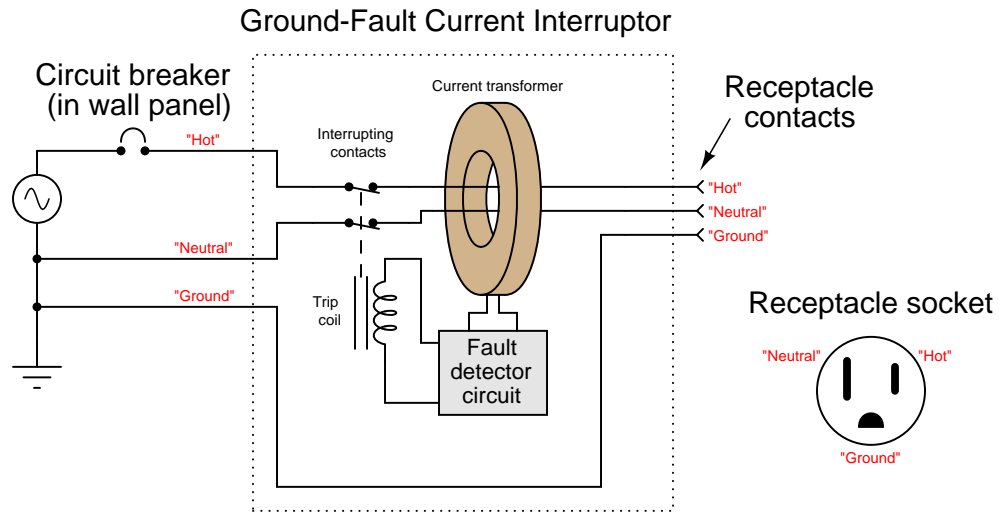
Ground-Fault Current Interruptor

Circuit breaker
(in wall panel)

"Hot"

"Neutral"

"Ground"

Interrupting contacts

Current transformer

Trip coil

Fault detector circuit

Receptacle contacts

"Hot"

"Neutral"

"Ground"

Receptacle socket

"Neutral"

"Hot"

"Ground"